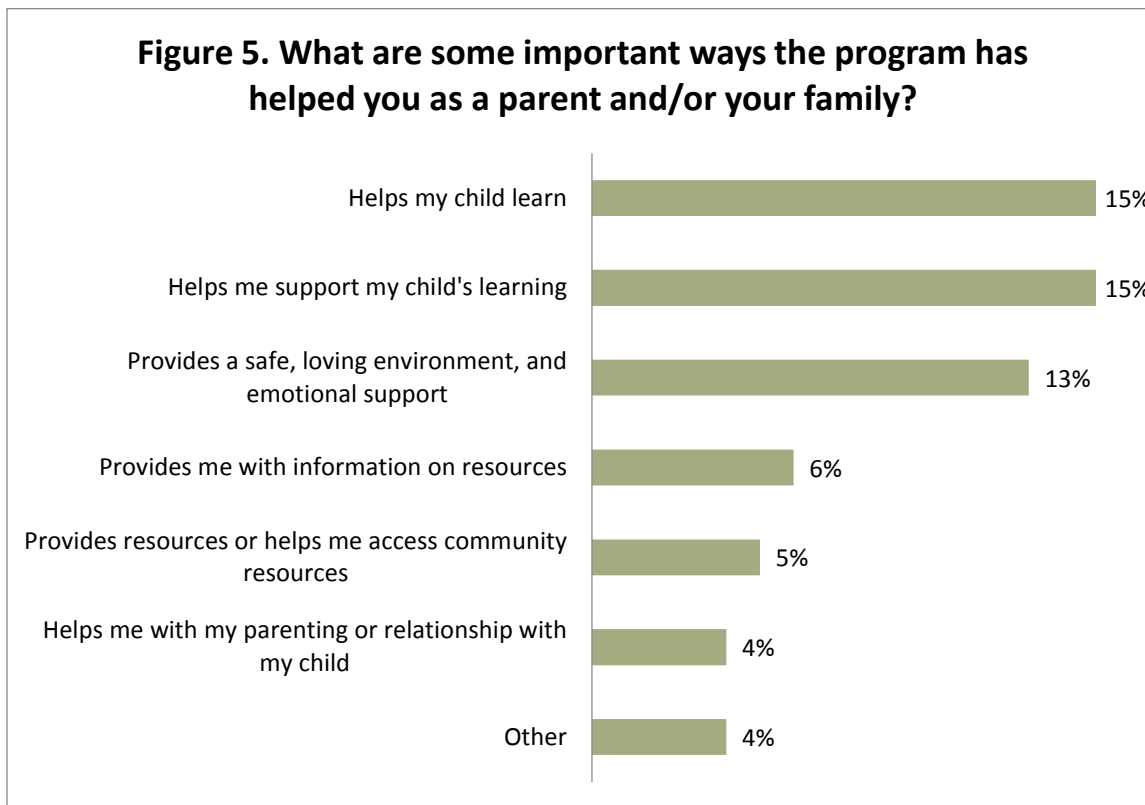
Figure 5. What are some important ways the program has helped you as a parent and/or your family?

Helps my child learn 15%

Helps me support my child's learning 15%

Provides a safe, loving environment, and emotional support 13%

Provides me with information on resources 6%

Provides resources or helps me access community resources 5%

Helps me with my parenting or relationship with my child 4%

Other 4%